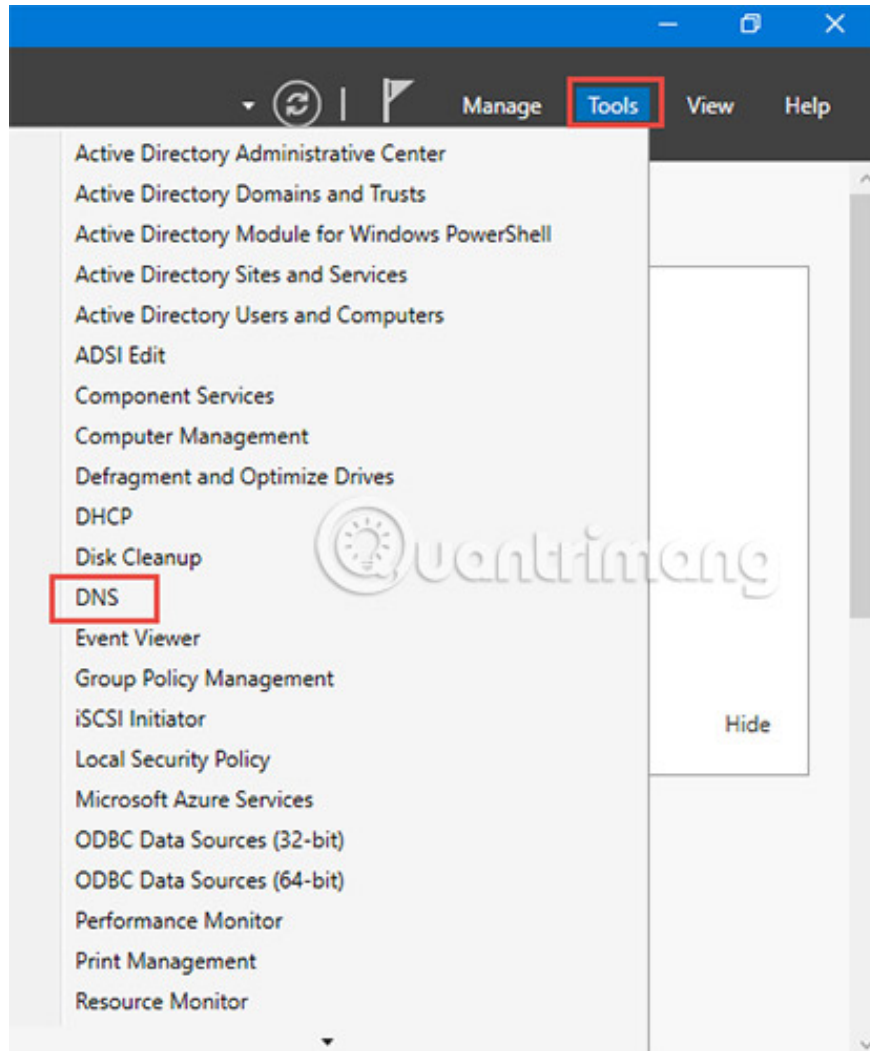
Manage Tools View Help

Active Directory Administrative Center
Active Directory Domains and Trusts
Active Directory Module for Windows PowerShell
Active Directory Sites and Services
Active Directory Users and Computers
ADSI Edit
Component Services
Computer Management
Defragment and Optimize Drives
DHCP
Disk Cleanup
DNS
Event Viewer
Group Policy Management
iSCSI Initiator
Local Security Policy
Microsoft Azure Services
ODBC Data Sources (32-bit)
ODBC Data Sources (64-bit)
Performance Monitor
Print Management
Resource Monitor

Hide

Quantrimang